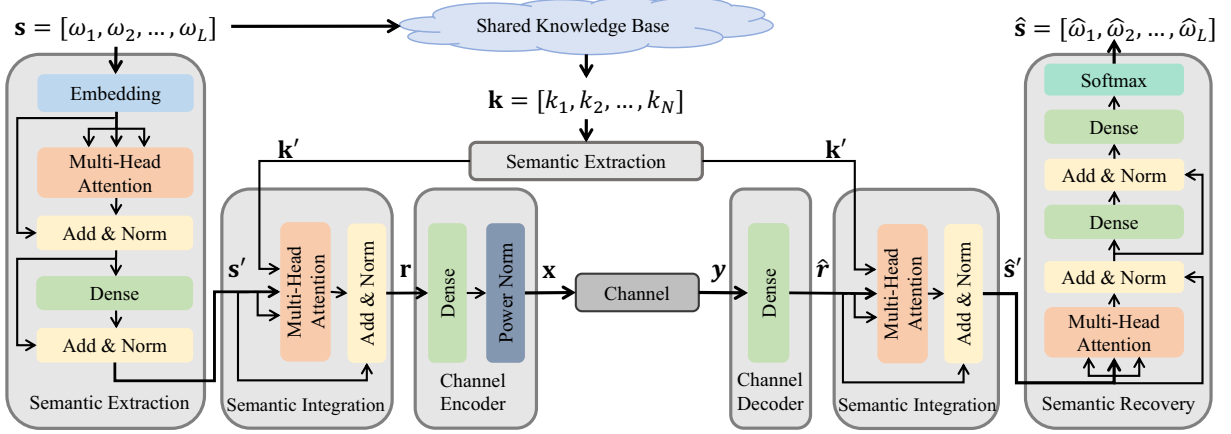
$\mathbf{s} = [\omega_1, \omega_2, \dots, \omega_L]$

Shared Knowledge Base

$\hat{\mathbf{s}} = [\hat{\omega}_1, \hat{\omega}_2, \dots, \hat{\omega}_L]$

Embedding

Multi-Head Attention

Add & Norm

Dense

Add & Norm

Semantic Extraction

$\mathbf{k} = [k_1, k_2, \dots, k_N]$

$\mathbf{k}'$

Semantic Extraction

$\mathbf{k}'$

$\mathbf{s}'$

Multi-Head Attention

Add & Norm

Semantic Integration

$\mathbf{r}$

Dense

Power Norm

Channel Encoder

$\mathbf{x}$

Channel

$\boldsymbol{y}$

Dense

Channel Decoder

$\hat{\boldsymbol{r}}$

Multi-Head Attention

Add & Norm

Semantic Integration

$\hat{\mathbf{s}}'$

Softmax

Dense

Add & Norm

Dense

Add & Norm

Multi-Head Attention

Semantic Recovery